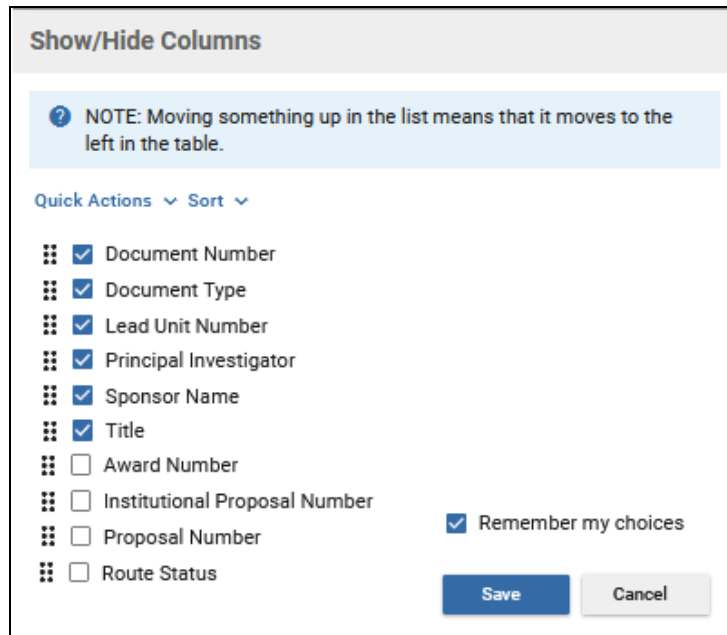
Show/Hide Columns

NOTE: Moving something up in the list means that it moves to the left in the table.

Quick Actions Sort

Document Number
Document Type
Lead Unit Number
Principal Investigator
Sponsor Name
Title
Award Number
Institutional Proposal Number
Proposal Number
Route Status

Remember my choices

Save
Cancel